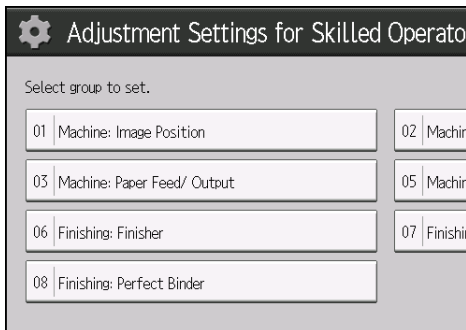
Adjustment Settings for Skilled Operato

Select group to set.

01 Machine: Image Position

02 Machin

03 Machine: Paper Feed/ Output

05 Machin

06 Finishing: Finisher

07 Finishi

08 Finishing: Perfect Binder